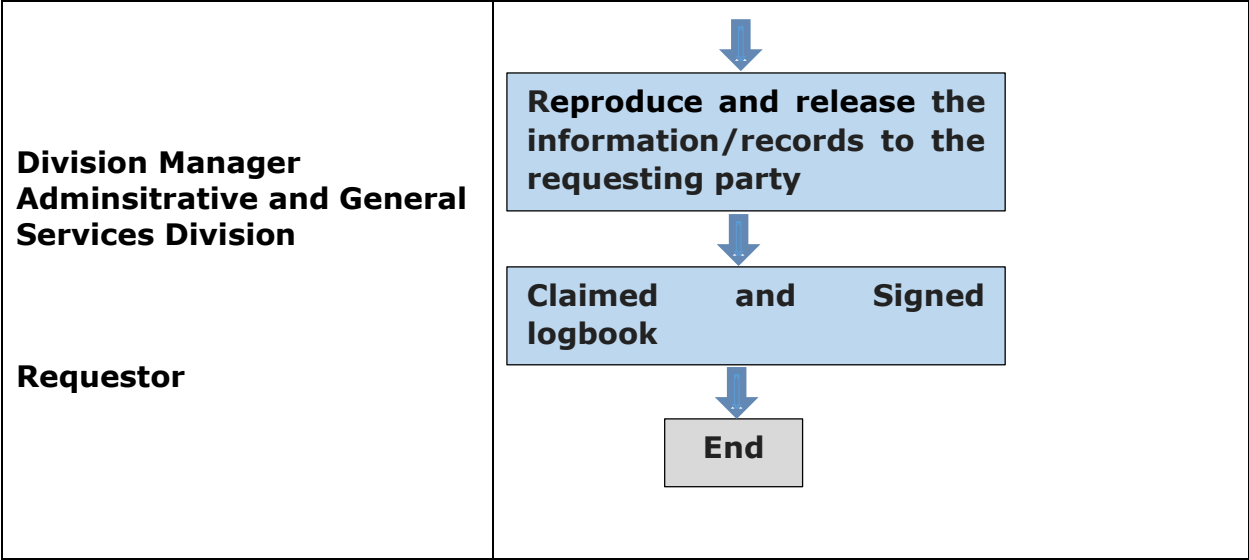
| | |
|---|---|
| **Division Manager Adminsitrative and General Services Division**<br><br>**Requestor** | **Reproduce and release the information/records to the requesting party**<br><br>**Claimed and Signed logbook**<br><br>**End** |